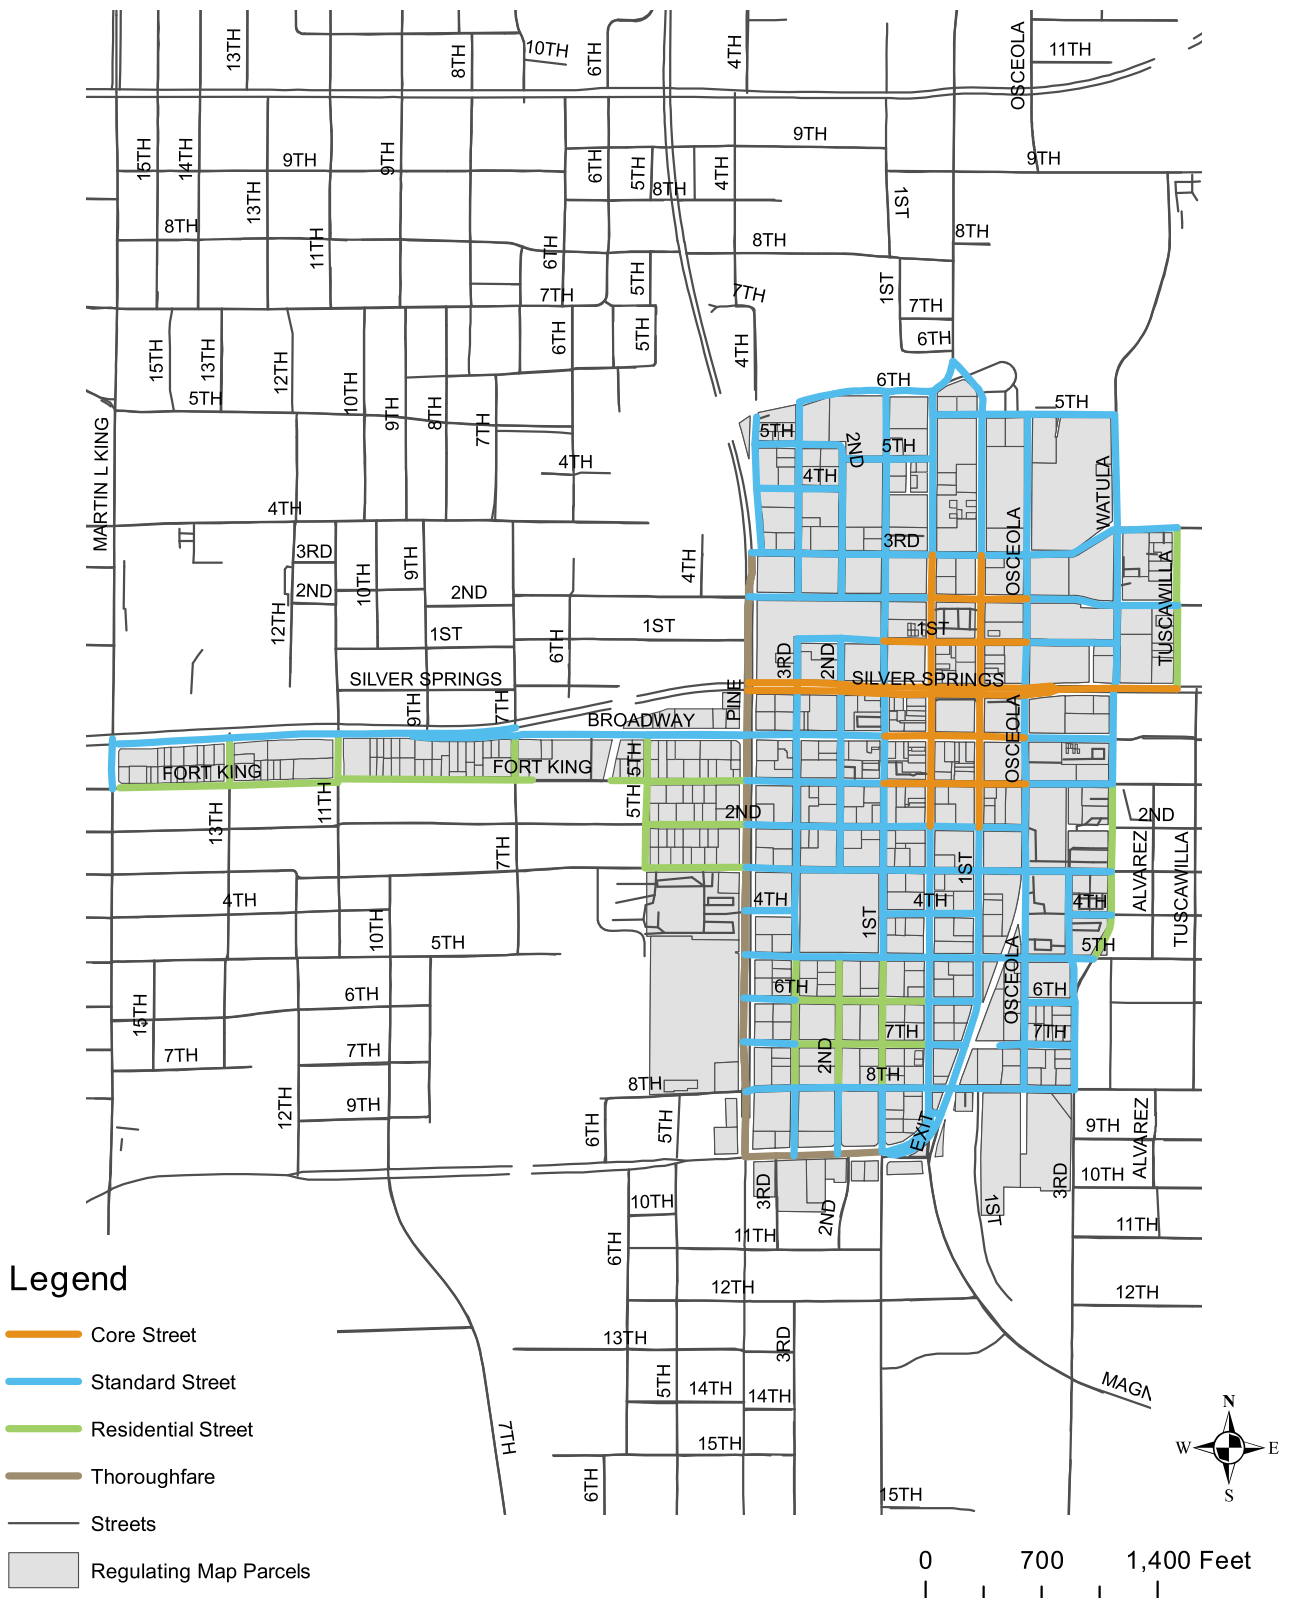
13TH
8TH
10TH
6TH
4TH
OSCEOLA
11TH
15TH
14TH
9TH
13TH
9TH
6TH
5TH
8TH
4TH
9TH
1ST
9TH
8TH
11TH
6TH
8TH
8TH
7TH
5TH
7TH
1ST
7TH
15TH
13TH
12TH
6TH
5TH
4TH
6TH
5TH
10TH
9TH
8TH
7TH
6TH
5TH
MARTIN L KING
5TH
2ND
5TH
4TH
4TH
WATULA
4TH
3RD
9TH
4TH
3RD
OSCEOLA
2ND
10TH
2ND
TUSCAWILLA
12TH
1ST
6TH
1ST
1ST
3RD
2ND
SILVER SPRINGS
PINE
SILVER SPRINGS
9TH
7TH
BROADWAY
OSCEOLA
FORT KING
FORT KING
5TH
13TH
11TH
5TH
2ND
2ND
7TH
1ST
ALVAREZ
TUSCAWILLA
4TH
4TH
4TH
4TH
10TH
5TH
1ST
5TH
6TH
6TH
OSCEOLA
6TH
15TH
7TH
7TH
7TH
7TH
2ND
8TH
8TH
12TH
9TH
6TH
5TH
EXIT
9TH
ALVAREZ
10TH
3RD
2ND
1ST
3RD
10TH
11TH
11TH
6TH
12TH
12TH
Legend
Core Street
13TH
3RD
Standard Street
5TH
14TH
14TH
MAGN
Residential Street
7TH
15TH
Thoroughfare
6TH
15TH
N
W
E
S
Streets
Regulating Map Parcels
0
700
1,400 Feet